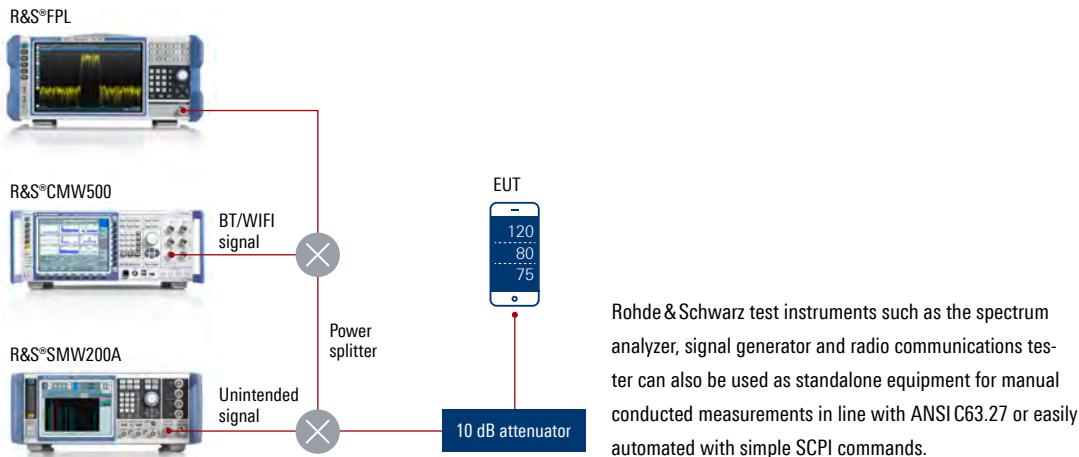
R&S®FPL

R&S®CMW500

BT/WIFI signal

EUT

120
80
75

Power splitter

R&S®SMW200A

Unintended signal

10 dB attenuator

Rohde & Schwarz test instruments such as the spectrum analyzer, signal generator and radio communications tester can also be used as standalone equipment for manual conducted measurements in line with ANSI C63.27 or easily automated with simple SCPI commands.